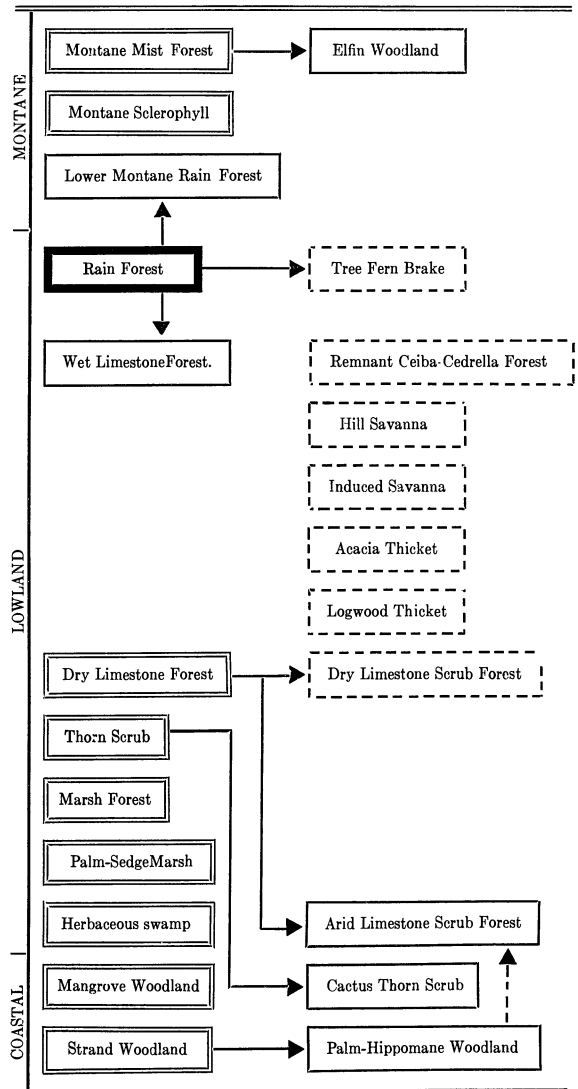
MONTANE

Montane Mist Forest

Elfin Woodland

Montane Sclerophyll

Lower Montane Rain Forest

Rain Forest

Tree Fern Brake

Wet LimestoneForest.

Remnant Ceiba-Cedrella Forest

Hill Savanna

Induced Savanna

Acacia Thicket

Logwood Thicket

LOWLAND

Dry Limestone Forest

Dry Limestone Scrub Forest

Thorn Scrub

Marsh Forest

Palm-SedgeMarsh

Herbaceous swamp

Arid Limestone Scrub Forest

COASTAL

Mangrove Woodland

Cactus Thorn Scrub

Strand Woodland

Palm-Hippomane Woodland